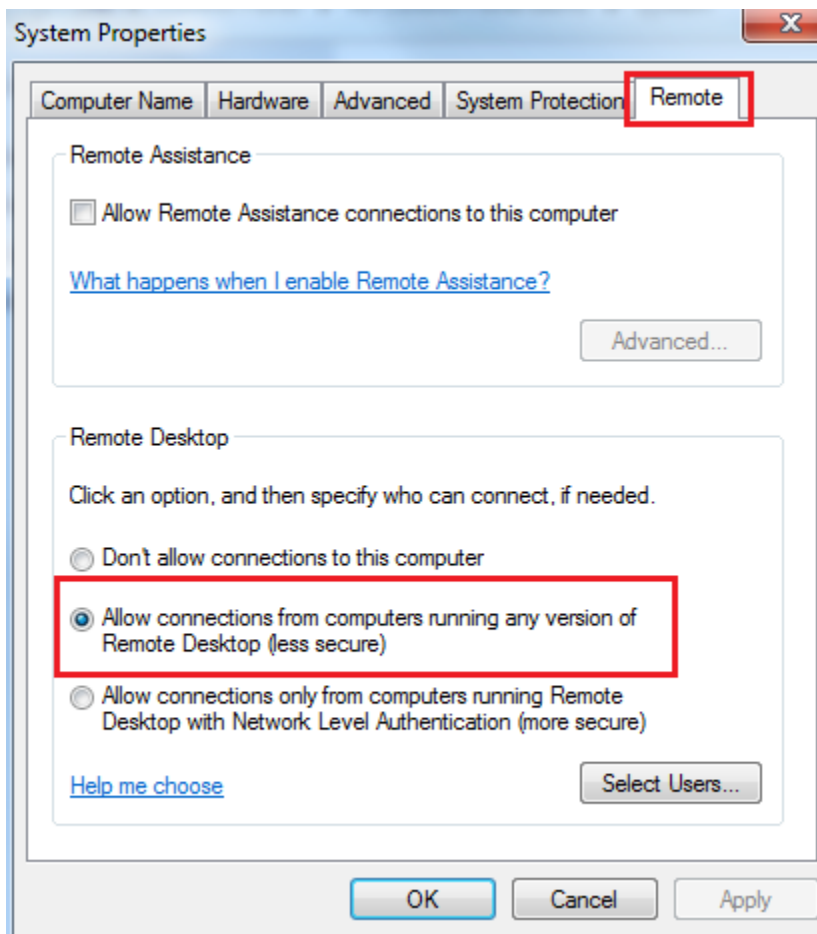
System Properties

Computer Name | Hardware | Advanced | System Protection | Remote

Remote Assistance

Allow Remote Assistance connections to this computer

What happens when I enable Remote Assistance?

Advanced...

Remote Desktop

Click an option, and then specify who can connect, if needed.

Don't allow connections to this computer

Allow connections from computers running any version of Remote Desktop (less secure)

Allow connections only from computers running Remote Desktop with Network Level Authentication (more secure)

Help me choose

Select Users...

OK

Cancel

Apply